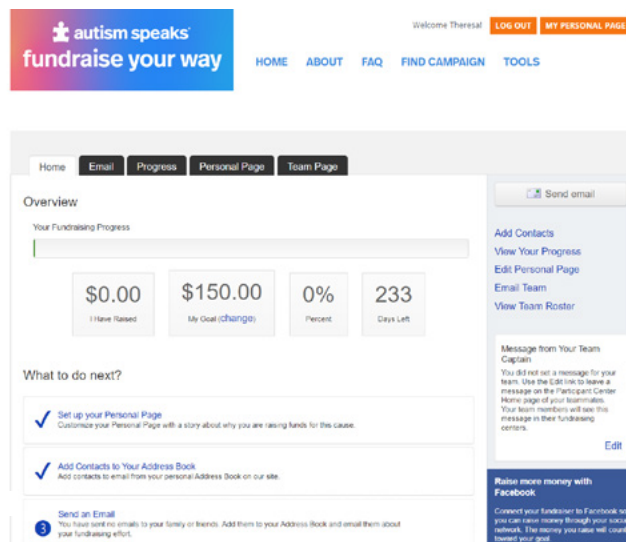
autism speaks
fundraise your way

Welcome Theresa! LOG OUT MY PERSONAL PAGE

HOME ABOUT FAQ FIND CAMPAIGN TOOLS

Home Email Progress Personal Page Team Page

Overview

Your Fundraising Progress

$0.00
I Have Raised

$150.00
My Goal (change)

0%
Percent

233
Days Left

What to do next?

Set up your Personal Page
Customize your Personal Page with a story about why you are raising funds for this cause.

Add Contacts to Your Address Book
Add contacts to email from your personal Address Book on our site.

3 Send an Email
You have sent no emails to your family or friends. Add them to your Address Book and email them about your fundraising effort.

Send email

Add Contacts
View Your Progress
Edit Personal Page
Email Team
View Team Roster

Message from Your Team Captain
You did not set a message for your team. Use the Edit link to leave a message on the Participant Center Home page of your teammates. Your team members will see this message in their fundraising centers.
Edit

Raise more money with Facebook
Connect your fundraiser to Facebook so you can raise money through your social network. The money you raise will count toward your goal.